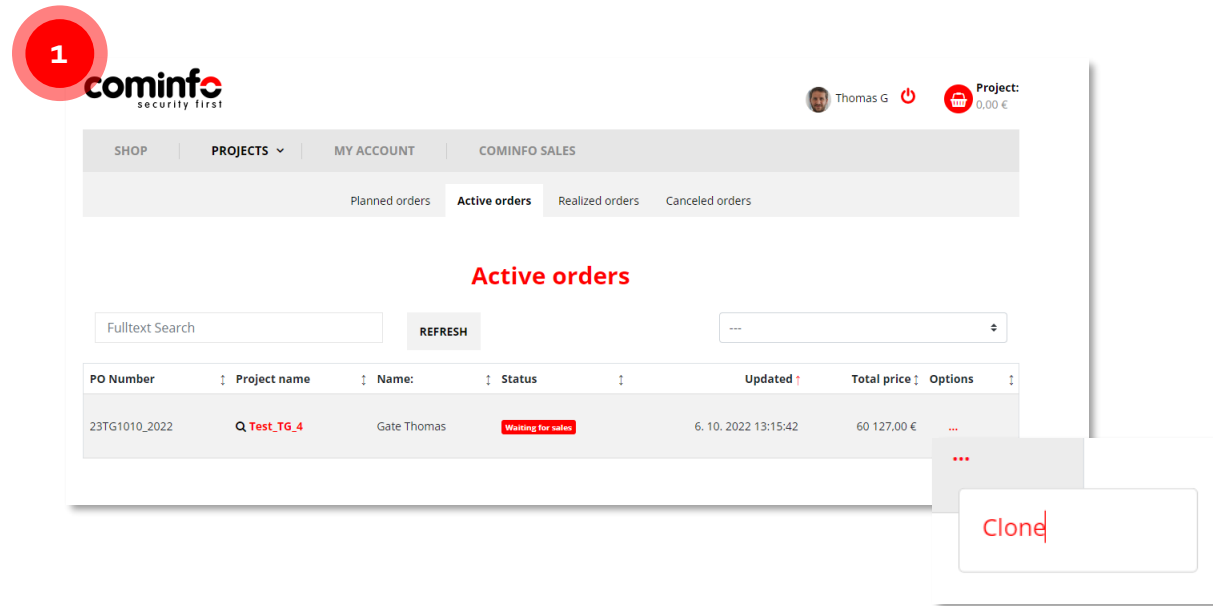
1

cominfo
security first

Thomas G

Project:
0,00 €

SHOP | PROJECTS | MY ACCOUNT | COMINFO SALES

Planned orders | Active orders | Realized orders | Canceled orders

Active orders

Fulltext Search

REFRESH

---

| PO Number | Project name | Name: | Status | Updated | Total price | Options |
|---|---|---|---|---|---|---|
| 23TG1010_2022 | Test_TG_4 | Gate Thomas | Waiting for sales | 6. 10. 2022 13:15:42 | 60 127,00 € | ... |

...

Clone